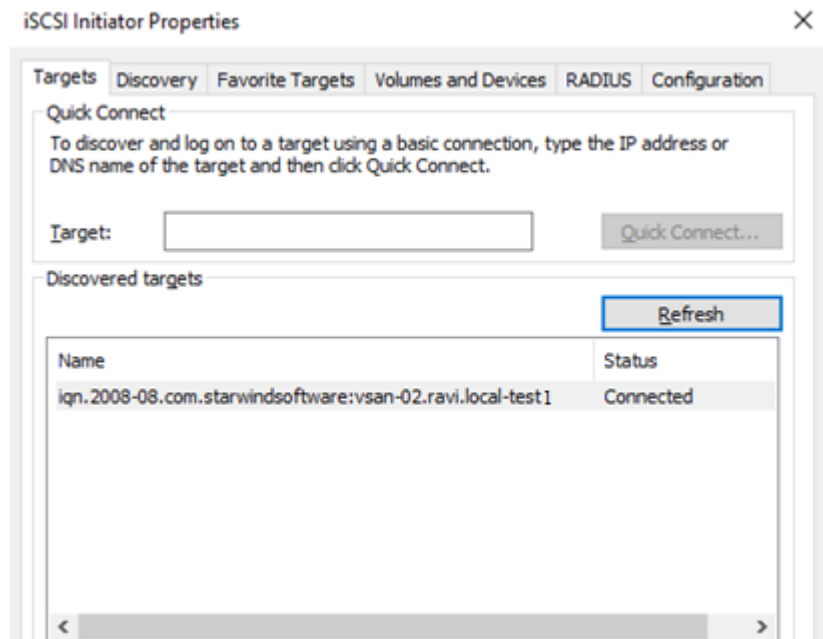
iSCSI Initiator Properties

×

Targets | Discovery | Favorite Targets | Volumes and Devices | RADIUS | Configuration

Quick Connect

To discover and log on to a target using a basic connection, type the IP address or DNS name of the target and then click Quick Connect.

Target:

Quick Connect...

Discovered targets

Refresh

| Name | Status |
|---|---|
| iqn.2008-08.com.starwindsoftware:vsan-02.ravi.local-test1 | Connected |

<

>